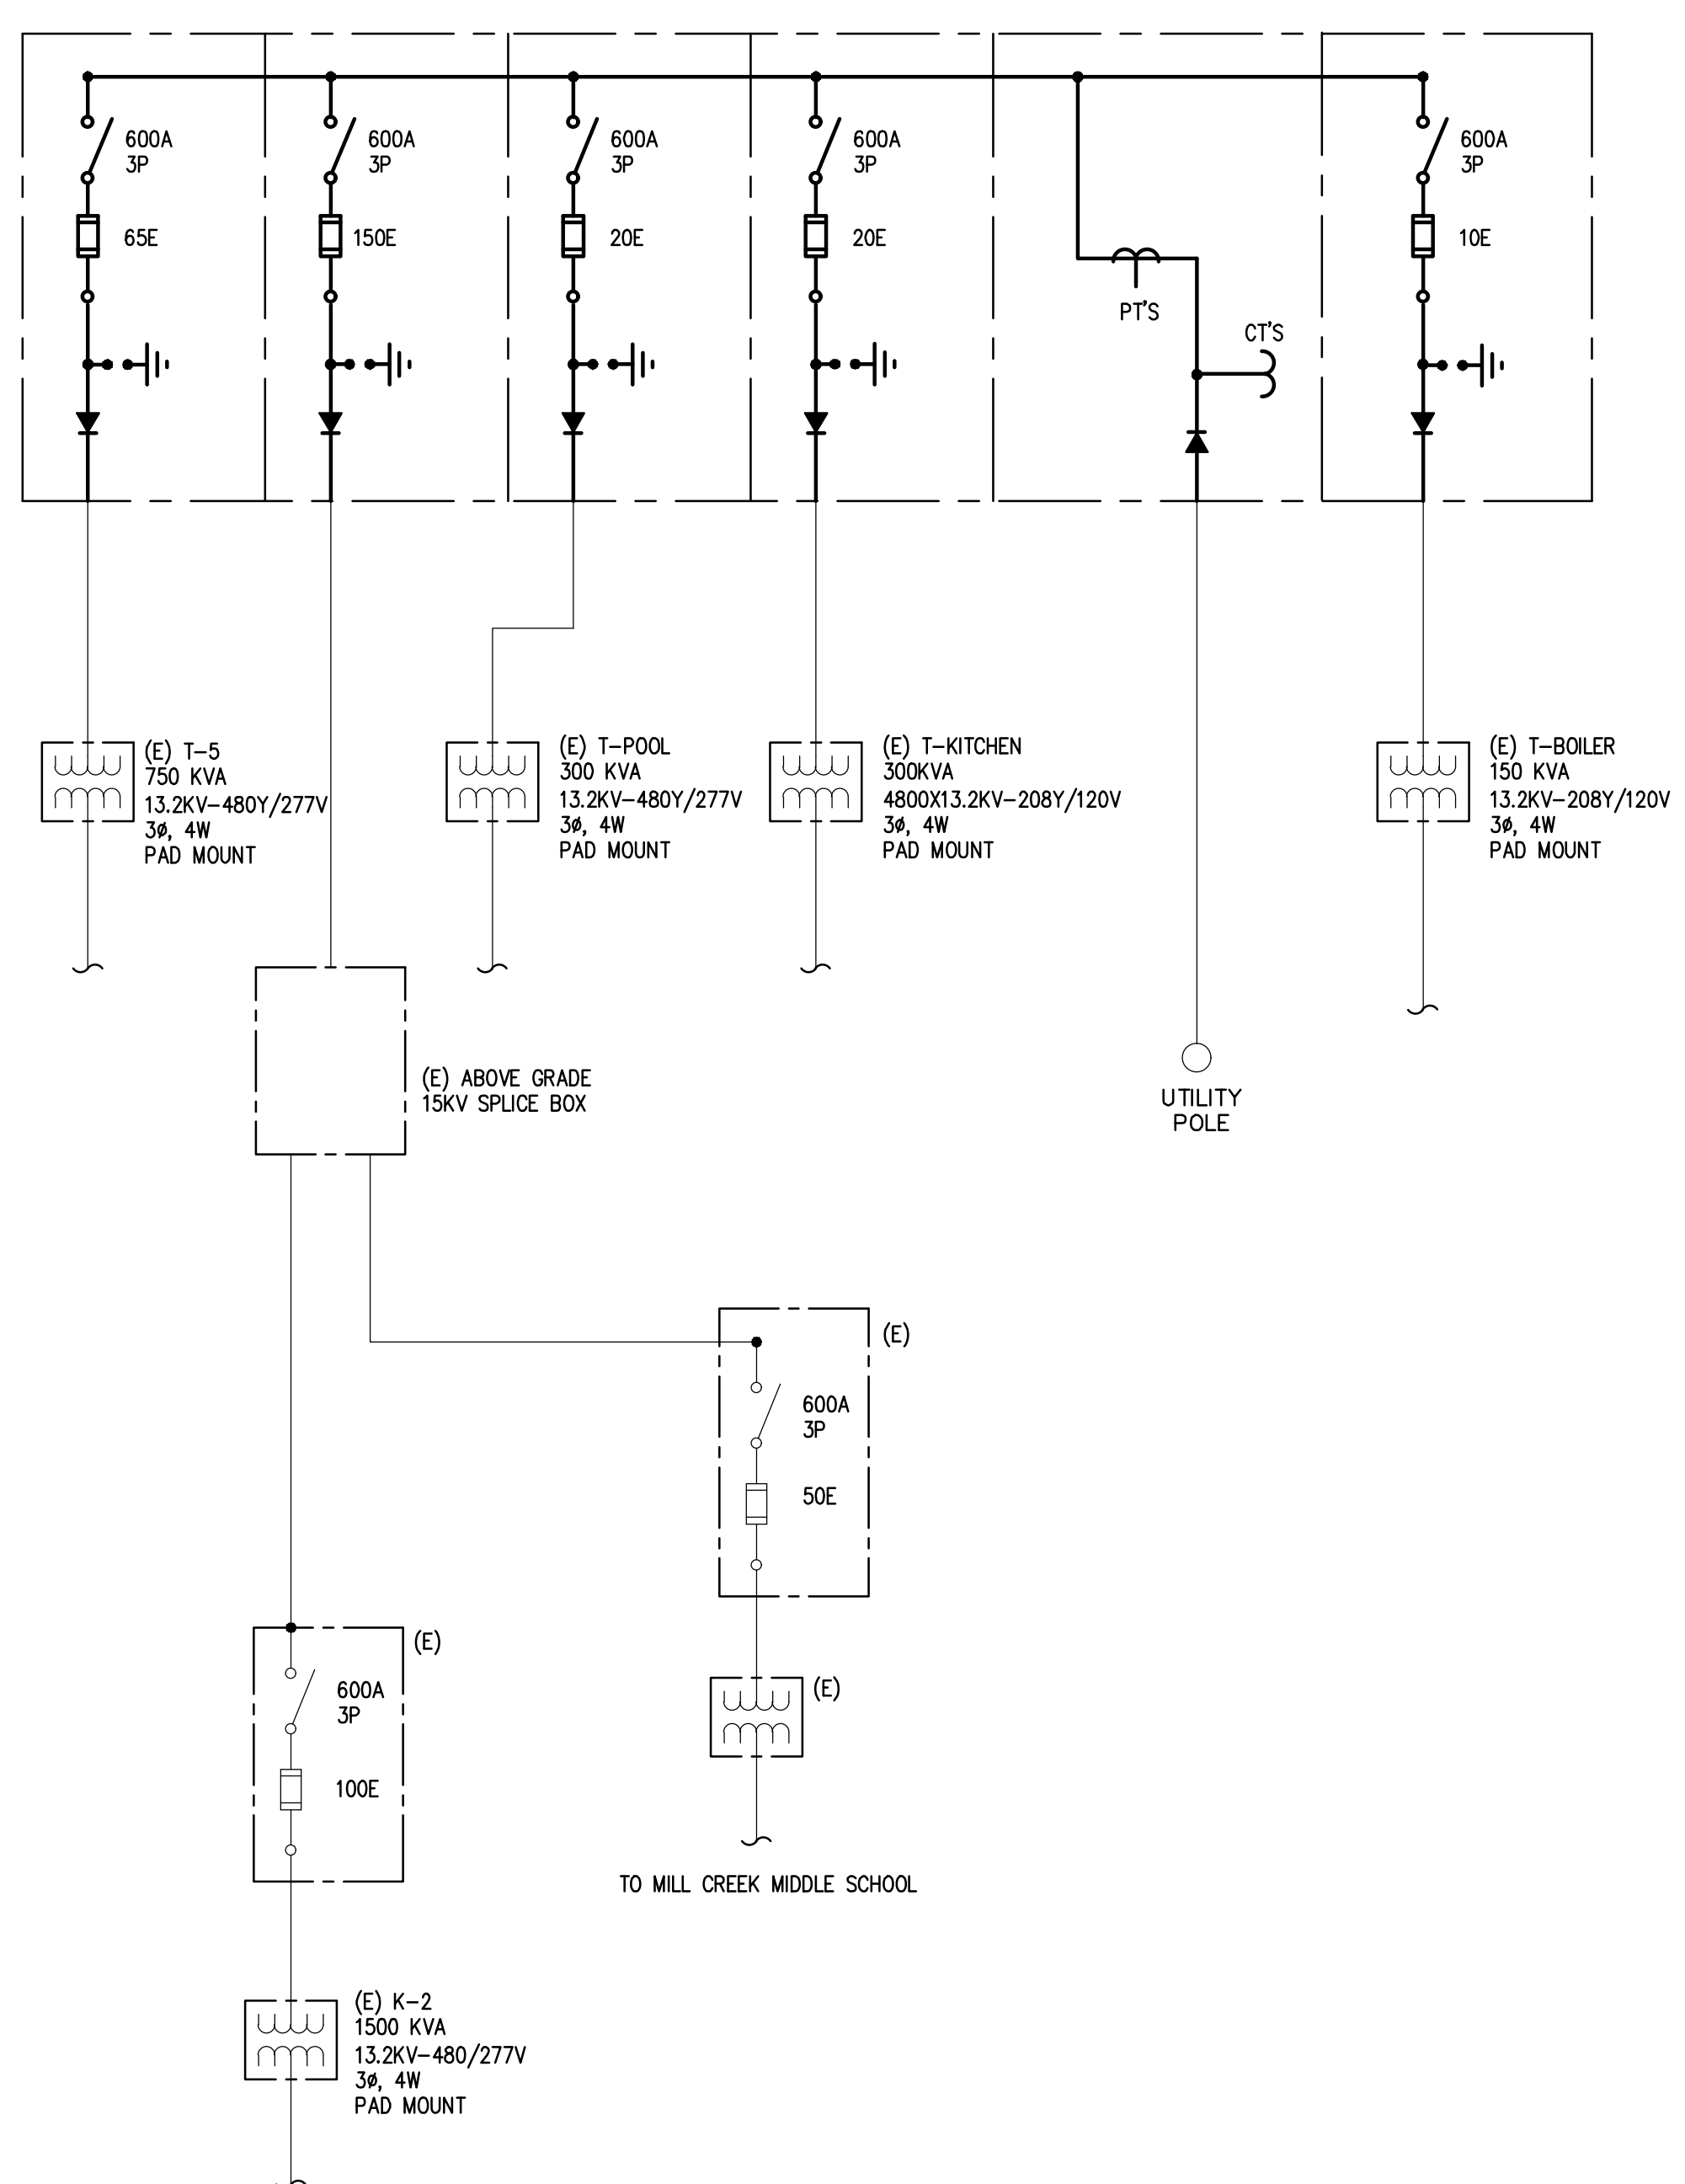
600A
3P

65E

600A
3P

150E

600A
3P

20E

600A
3P

20E

PT'S

CT'S

600A
3P

10E

(E) T–5
750 KVA
13.2KV–480Y/277V
3ø, 4W
PAD MOUNT

(E) T–POOL
300 KVA
13.2KV–480Y/277V
3ø, 4W
PAD MOUNT

(E) T–KITCHEN
300KVA
4800X13.2KV–208Y/120V
3ø, 4W
PAD MOUNT

(E) T–BOILER
150 KVA
13.2KV–208Y/120V
3ø, 4W
PAD MOUNT

(E) ABOVE GRADE
15KV SPLICE BOX

UTILITY
POLE

(E)

600A
3P

50E

(E)

TO MILL CREEK MIDDLE SCHOOL

(E)

600A
3P

100E

(E) K–2
1500 KVA
13.2KV–480/277V
3ø, 4W
PAD MOUNT